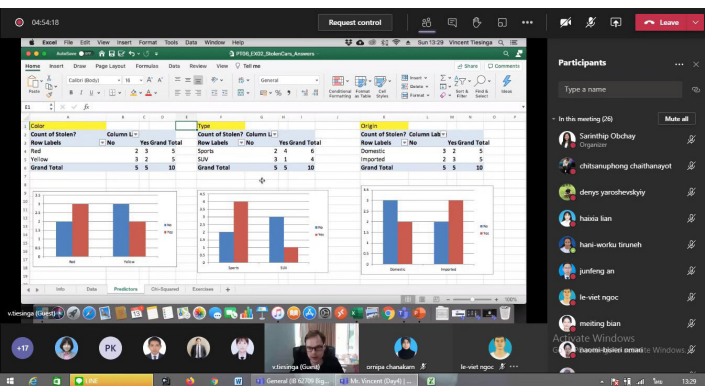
04:54:18

Request control

Leave

Excel File Edit View Insert Format Tools Data Window Help

Sun 13:29 Vincent Tiesinga

PT08_EX02_StolenCars_Answers

Home Insert Draw Page Layout Formulas Data Review View Tell me

Share Comments

Calibri (Body) 16 General

Conditional Formatting Format as Table Cell Styles

Insert Delete Format

Sort & Filter Find & Select Ideas

E1 fx

| Color | | | | Type | | | | Origin | | | |
|---|---|---|---|---|---|---|---|---|---|---|---|
| Count of Stolen? | Column L | | | Count of Stolen? | Column L | | | Count of Stolen? | Column Lab | | |
| Row Labels | No | Yes | Grand Total | Row Labels | No | Yes | Grand Total | Row Labels | No | Yes | Grand Total |
| Red | 2 | 3 | 5 | Sports | 2 | 4 | 6 | Domestic | 3 | 2 | 5 |
| Yellow | 3 | 2 | 5 | SUV | 3 | 1 | 4 | Imported | 2 | 3 | 5 |
| Grand Total | 5 | 5 | 10 | Grand Total | 5 | 5 | 10 | Grand Total | 5 | 5 | 10 |

Red Yellow

Sports SUV

Domestic Imported

No Yes

Info Data Predictors Chi-Squared Exercises +

100%

v.tiesinga (Guest)

Participants

Type a name

In this meeting (26) Mute all

Sarinthip Obchay
Organizer

chitsanuphong chaithanayot

denys yaroshevskyiy

haixia lian

hani-worku tiruneh

junfeng an

le-viet ngoc

meiting bian

naomi-bairei amani

+17 PK

v.tiesinga (Guest)

ornipa chanakam

le-viet ngoc

Activate Windows
Go to Settings to activate Windows.

General (IB 62709 Big...

Mr. Vincent (Day4) |...

13:29